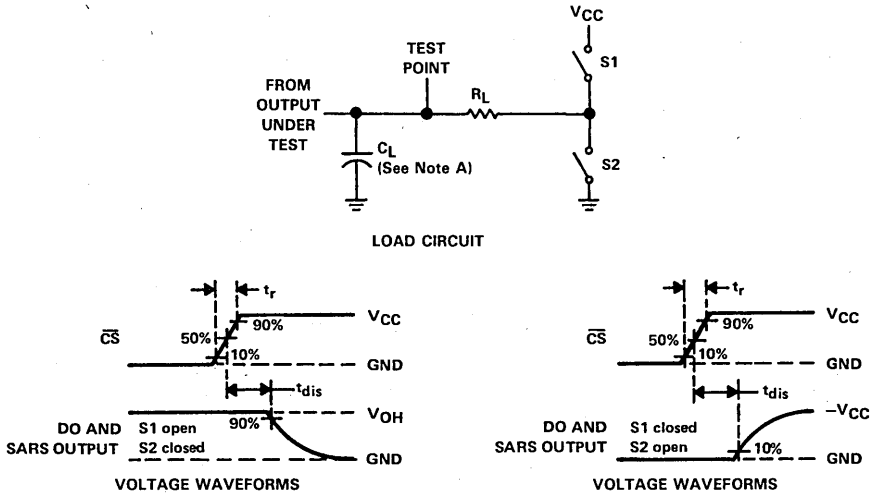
$V_{CC}$

S1

TEST POINT

FROM OUTPUT UNDER TEST

$R_L$

$C_L$ (See Note A)

S2

LOAD CIRCUIT

$t_r$

$\overline{CS}$

50%

90%

10%

$V_{CC}$

GND

$t_{dis}$

DO AND SARS OUTPUT

S1 open
S2 closed

90%

$V_{OH}$

GND

VOLTAGE WAVEFORMS

$t_r$

$\overline{CS}$

50%

90%

10%

$V_{CC}$

GND

$t_{dis}$

DO AND SARS OUTPUT

S1 closed
S2 open

$-V_{CC}$

10%

GND

VOLTAGE WAVEFORMS